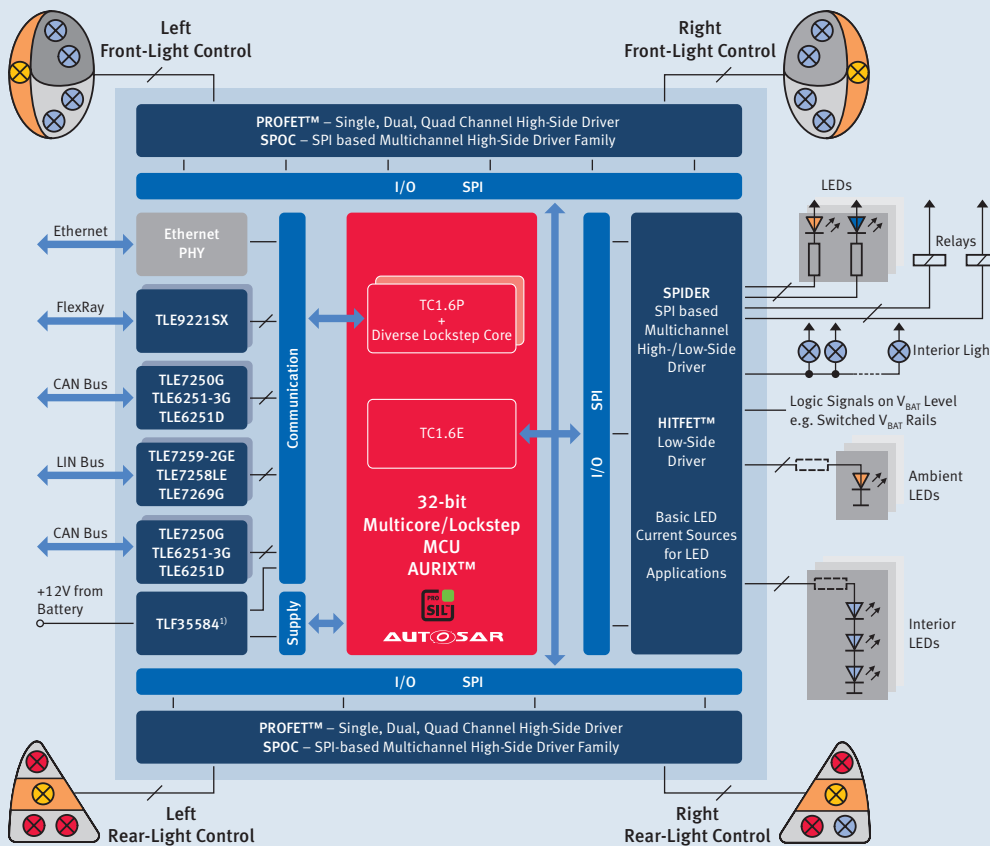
Left
Front-Light Control

Right
Front-Light Control

PROFET™ – Single, Dual, Quad Channel High-Side Driver
SPOC – SPI based Multichannel High-Side Driver Family

I/O SPI

LEDs

Relays

Ethernet

Ethernet PHY

FlexRay

TLE9221SX

CAN Bus

TLE7250G
TLE6251-3G
TLE6251D

LIN Bus

TLE7259-2GE
TLE7258LE
TLE7269G

CAN Bus

TLE7250G
TLE6251-3G
TLE6251D

+12V from Battery

TLF35584$^{1)}$

Communication

Supply

TC1.6P
+
Diverse Lockstep Core

TC1.6E

32-bit
Multicore/Lockstep
MCU
AURIX™

PRO SIL

AUTOSAR

SPI

I/O

SPIDER
SPI based
Multichannel
High-/Low-Side
Driver

HITFET™
Low-Side
Driver

Basic LED
Current Sources
for LED
Applications

Interior Ligh

Logic Signals on $V_{BAT}$ Level
e.g. Switched $V_{BAT}$ Rails

Ambient
LEDs

Interior
LEDs

I/O SPI

PROFET™ – Single, Dual, Quad Channel High-Side Driver
SPOC – SPI-based Multichannel High-Side Driver Family

Left
Rear-Light Control

Right
Rear-Light Control